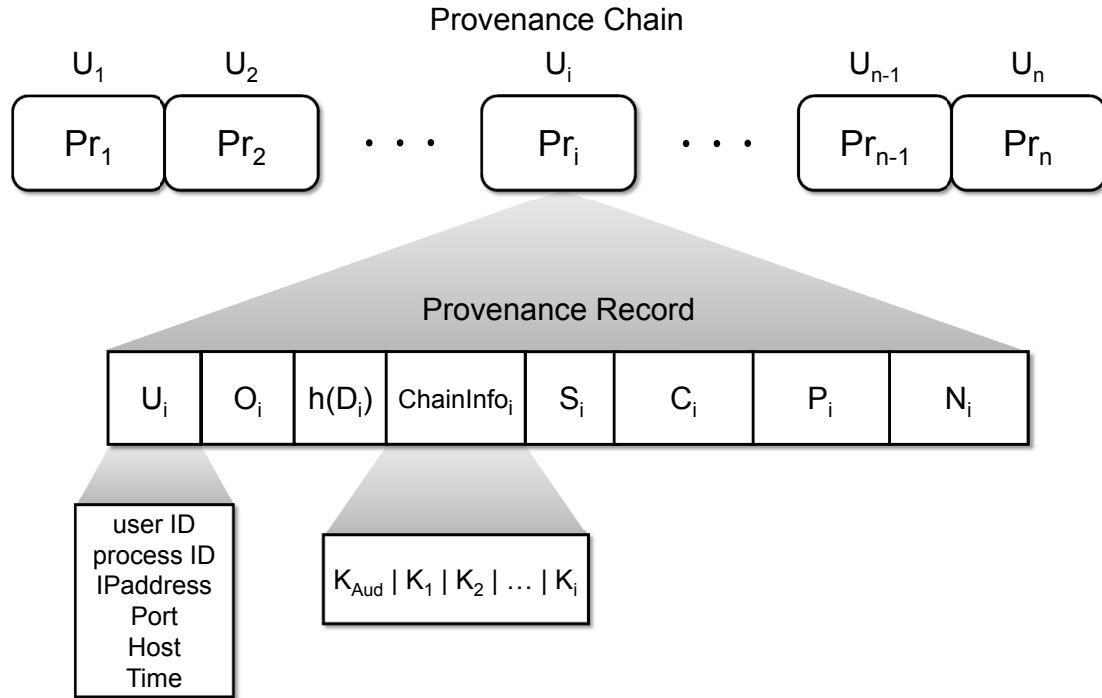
Provenance Chain

$U_1$ $U_2$ $U_i$ $U_{n-1}$ $U_n$

$Pr_1$ $Pr_2$ · · · $Pr_i$ · · · $Pr_{n-1}$ $Pr_n$

Provenance Record

| $U_i$ | $O_i$ | $h(D_i)$ | $ChainInfo_i$ | $S_i$ | $C_i$ | $P_i$ | $N_i$ |
|---|---|---|---|---|---|---|---|

user ID
process ID
IPaddress
Port
Host
Time

$K_{Aud}$ | $K_1$ | $K_2$ | … | $K_i$